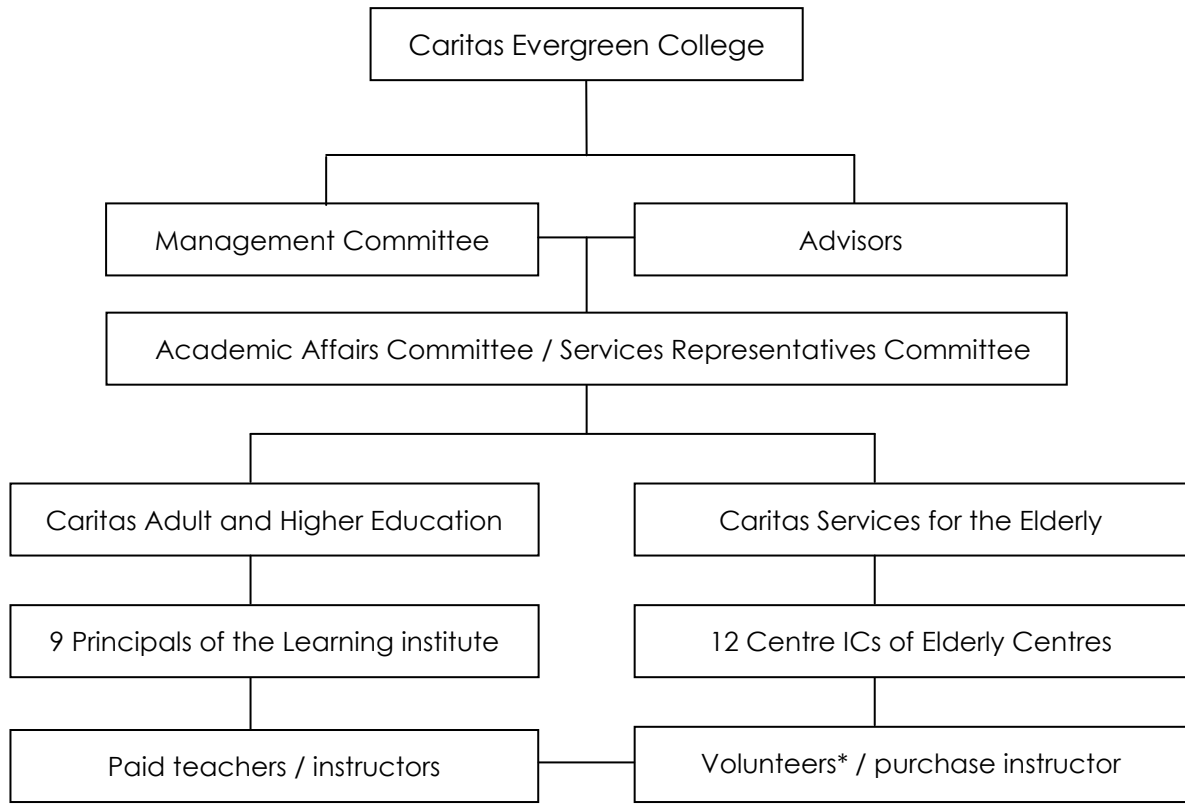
Caritas Evergreen College

Management Committee

Advisors

Academic Affairs Committee / Services Representatives Committee

Caritas Adult and Higher Education

Caritas Services for the Elderly

9 Principals of the Learning institute

12 Centre ICs of Elderly Centres

Paid teachers / instructors

Volunteers* / purchase instructor